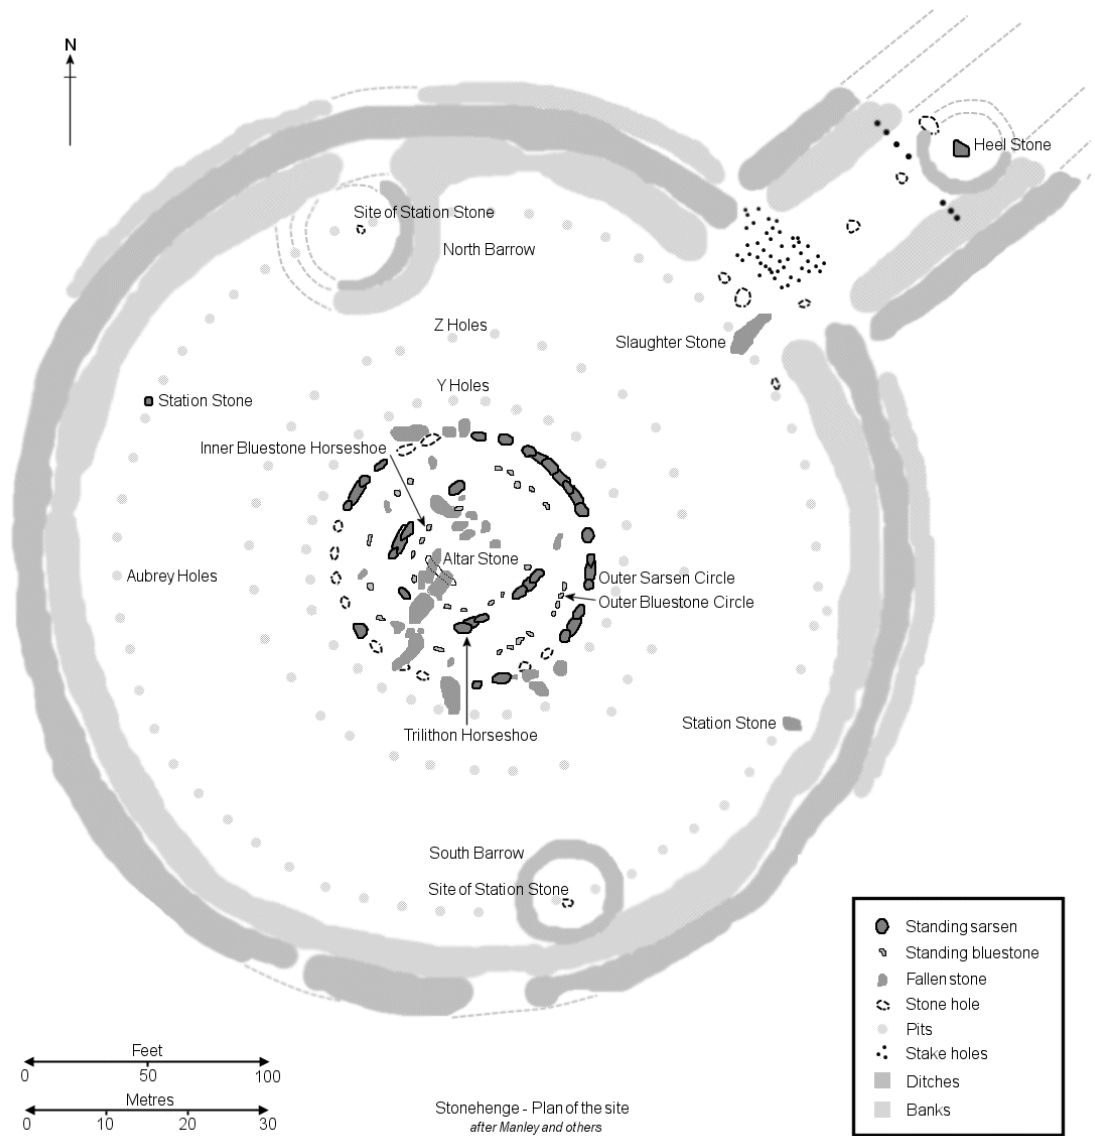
N

Heel Stone

Site of Station Stone

North Barrow

Z Holes

Slaughter Stone

Y Holes

Station Stone

Inner Bluestone Horseshoe

Altar Stone

Outer Sarsen Circle

Outer Bluestone Circle

Aubrey Holes

Trilithon Horseshoe

Station Stone

South Barrow

Site of Station Stone

Standing sarsen
Standing bluestone
Fallen stone
Stone hole
Pits
Stake holes
Ditches
Banks

Feet
0 50 100

Metres
0 10 20 30

Stonehenge - Plan of the site
after Manley and others